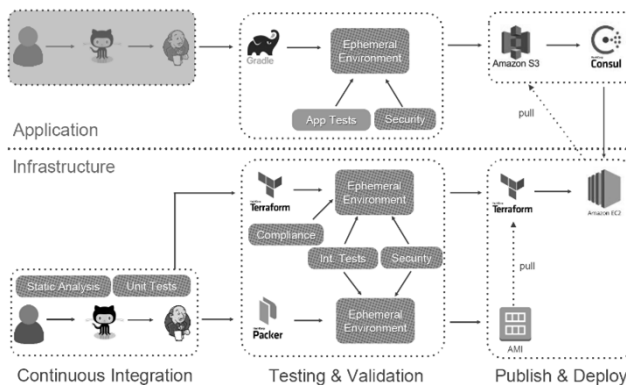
Gradle

Ephemeral Environment

App Tests

Security

Amazon S3

Consul

pull

Application

Infrastructure

Terraform

Ephemeral Environment

Compliance

Int. Tests

Security

Terraform

Amazon EC2

pull

Static Analysis

Unit Tests

Packer

Ephemeral Environment

AMI

Continuous Integration

Testing & Validation

Publish & Deploy